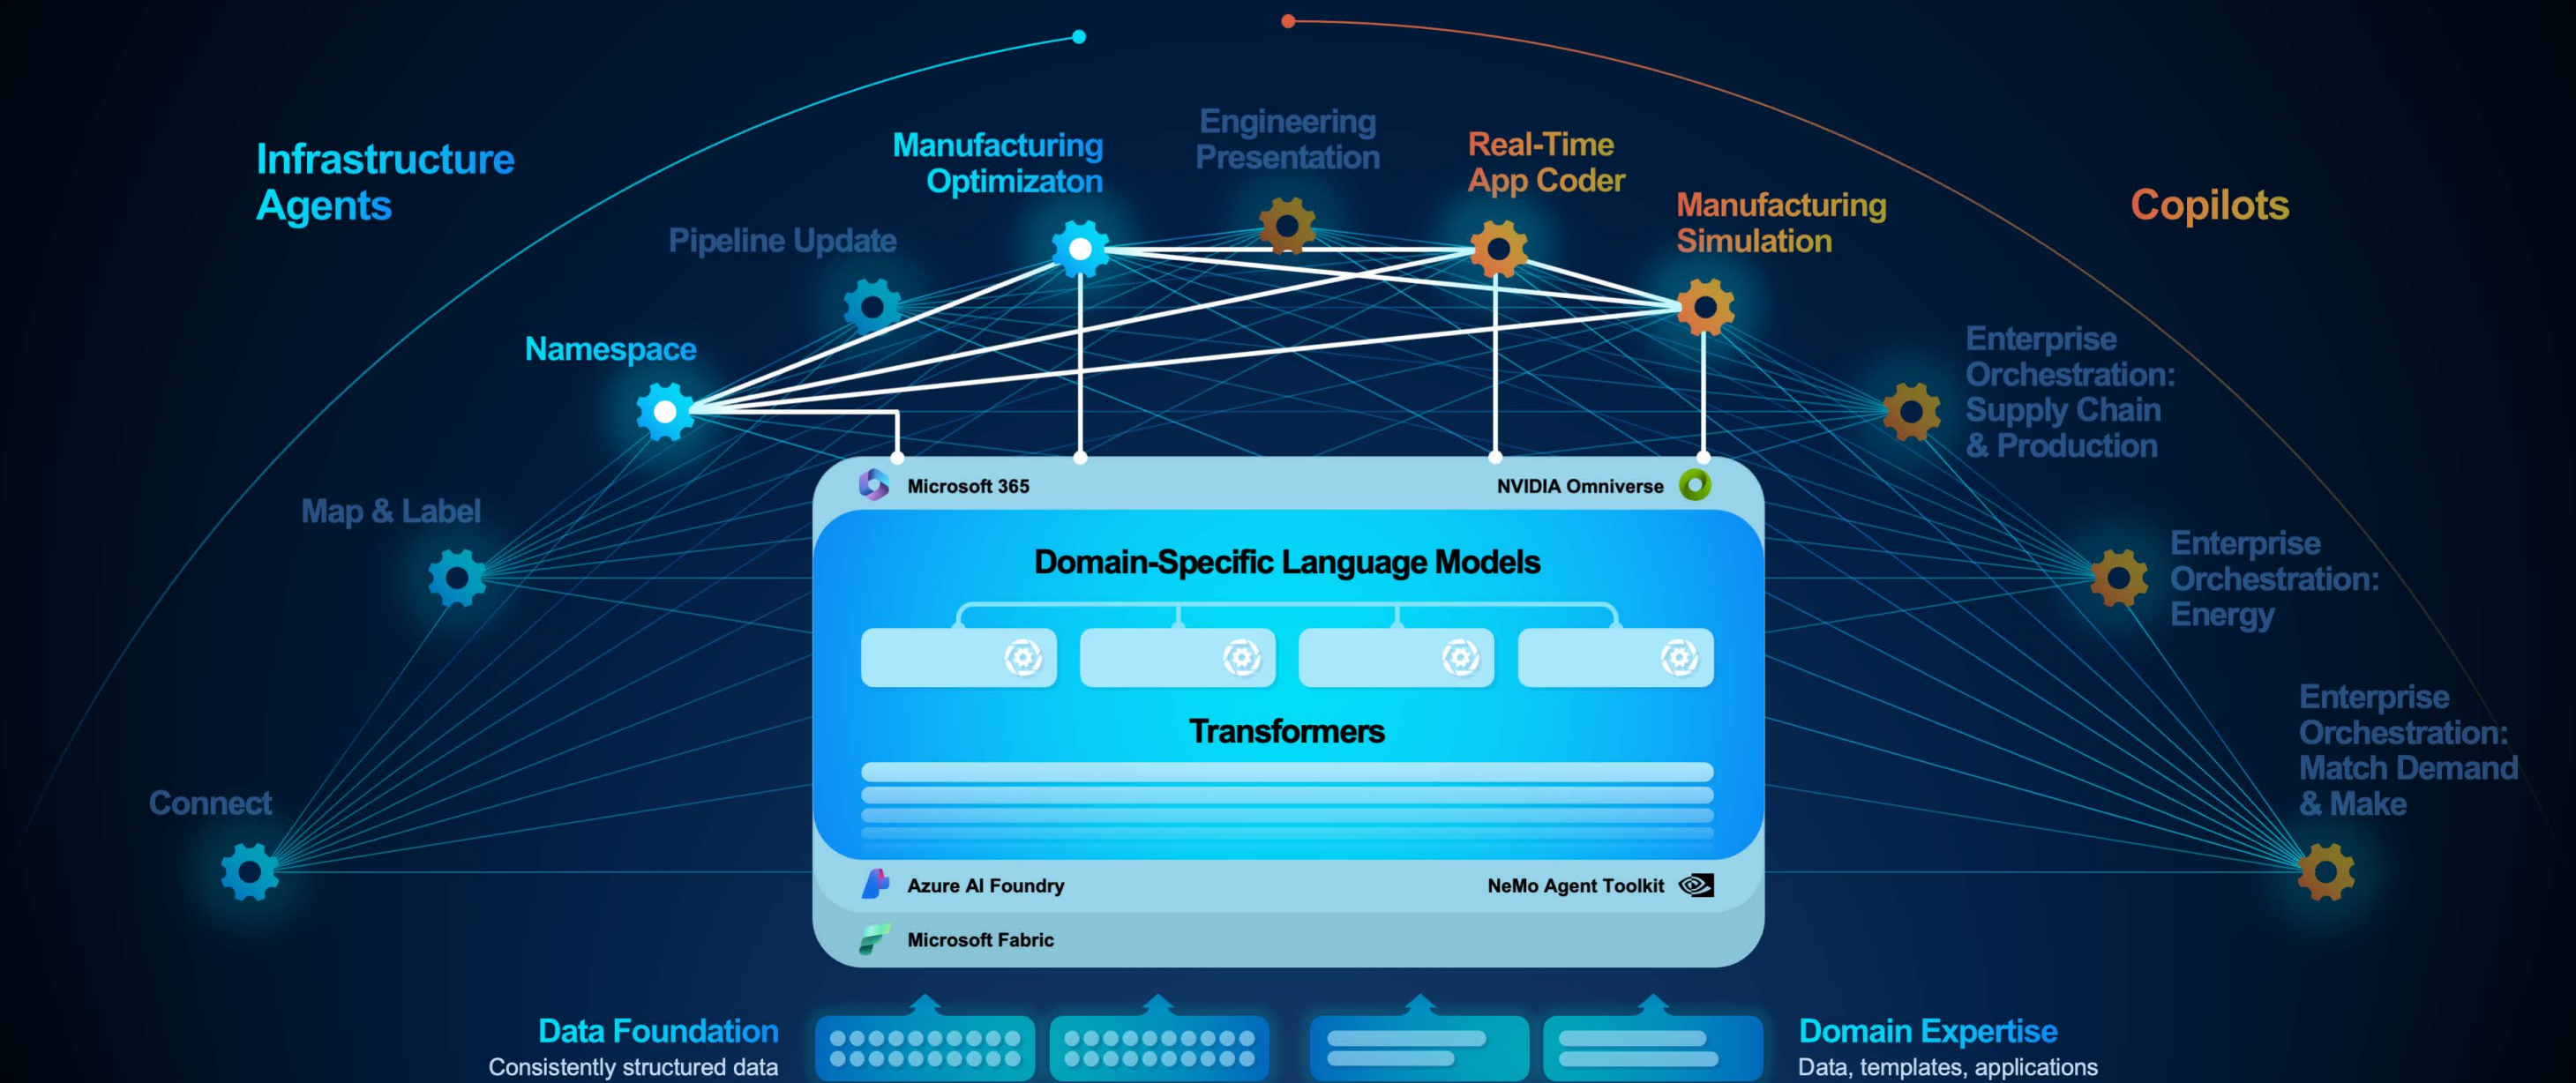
Infrastructure Agents

Manufacturing Optimizaton

Engineering Presentation

Real-Time App Coder

Manufacturing Simulation

Copilots

Pipeline Update

Namespace

Enterprise Orchestration: Supply Chain & Production

Map & Label

Enterprise Orchestration: Energy

Enterprise Orchestration: Match Demand & Make

Connect

Microsoft 365

NVIDIA Omniverse

Domain-Specific Language Models

Transformers

Azure AI Foundry

NeMo Agent Toolkit

Microsoft Fabric

Data Foundation
Consistently structured data

Domain Expertise
Data, templates, applications